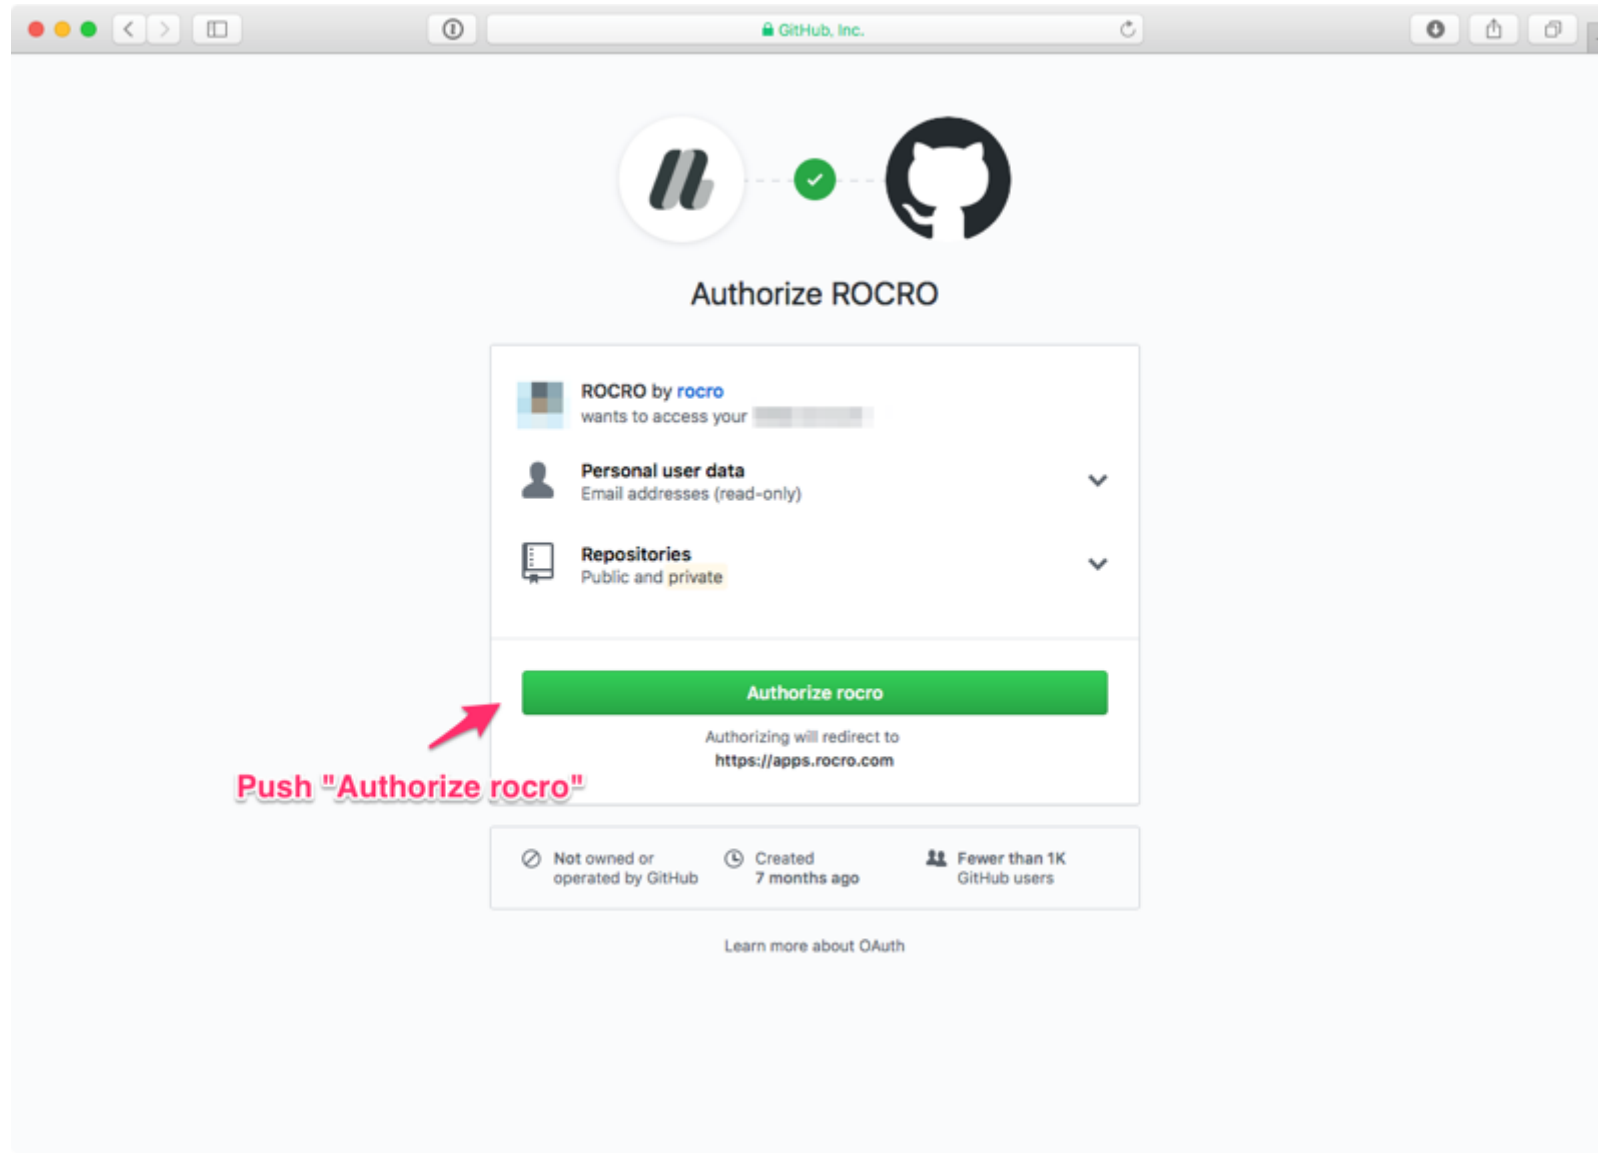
GitHub, Inc.

Authorize ROCRO

ROCRO by rocro
wants to access your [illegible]

Personal user data
Email addresses (read-only)

Repositories
Public and private

Authorize rocro

Authorizing will redirect to
https://apps.rocro.com

Push "Authorize rocro"

Not owned or operated by GitHub

Created
7 months ago

Fewer than 1K
GitHub users

Learn more about OAuth